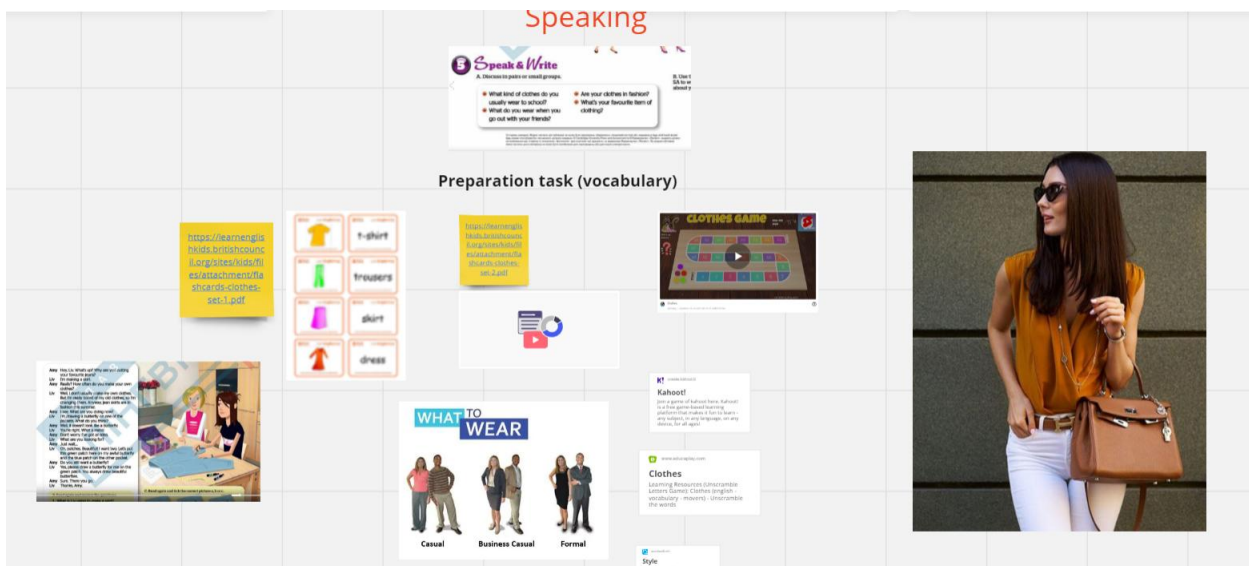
Speaking

5 Speak & Write
A. Discuss in pairs or small groups.

What kind of clothes do you usually wear to school?
What do you wear when you go out with your friends?
Are your clothes in fashion?
What's your favourite item of clothing?

B. Use t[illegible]
SA to w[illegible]
about y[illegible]

Preparation task (vocabulary)

https://learnenglishkids.britishcouncil.org/sites/kids/files/attachment/flashcards-clothes-set-1.pdf

t-shirt
trousers
skirt
dress

https://learnenglishkids.britishcouncil.org/sites/kids/files/attachment/flashcards-clothes-set-2.pdf

Clothes Game

Kahoot!
Join a game of kahoot here. Kahoot! is a free game-based learning platform that makes it fun to learn - any subject, in any language, on any device, for all ages!

Clothes
Learning Resources (Unscramble Letters Game): Clothes (english - vocabulary - movers) - Unscramble the words

Style

WHAT TO WEAR
Casual
Business Casual
Formal

Amy
Liv
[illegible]